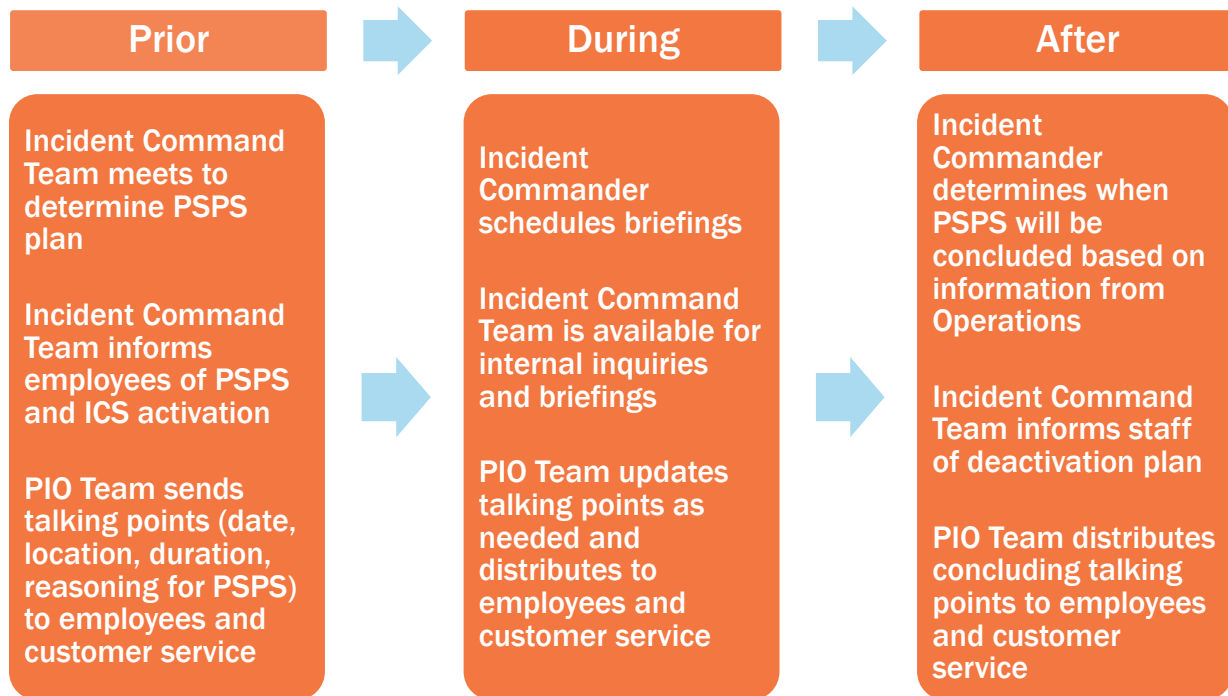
Prior

Incident Command Team meets to determine PSPS plan

Incident Command Team informs employees of PSPS and ICS activation

PIO Team sends talking points (date, location, duration, reasoning for PSPS) to employees and customer service

During

Incident Commander schedules briefings

Incident Command Team is available for internal inquiries and briefings

PIO Team updates talking points as needed and distributes to employees and customer service

After

Incident Commander determines when PSPS will be concluded based on information from Operations

Incident Command Team informs staff of deactivation plan

PIO Team distributes concluding talking points to employees and customer service